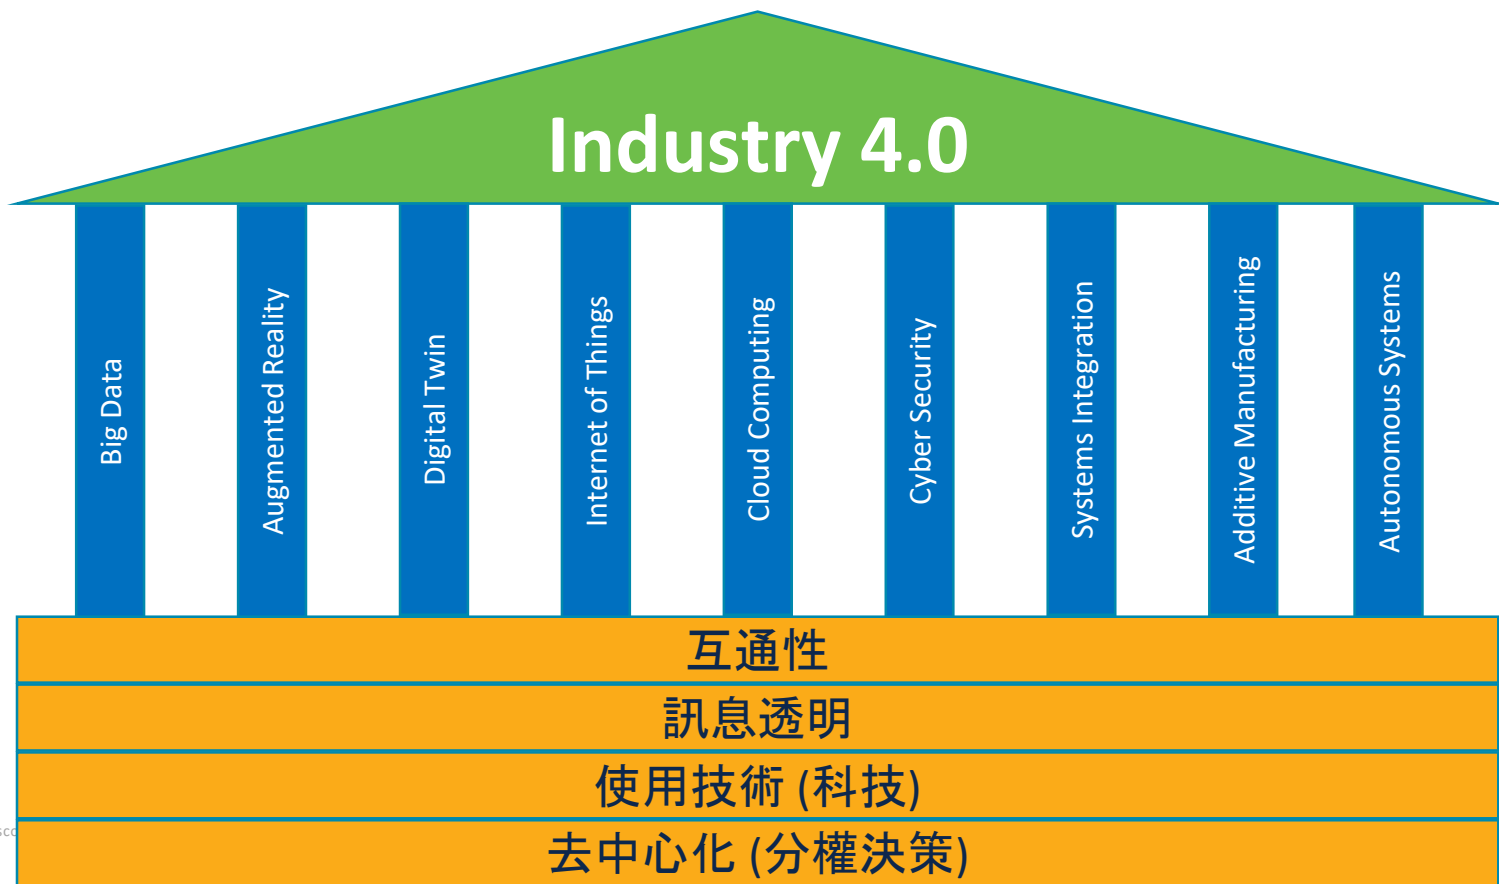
Industry 4.0

Big Data

Augmented Reality

Digital Twin

Internet of Things

Cloud Computing

Cyber Security

Systems Integration

Additive Manufacturing

Autonomous Systems

互通性

訊息透明

使用技術 (科技)

去中心化 (分權決策)